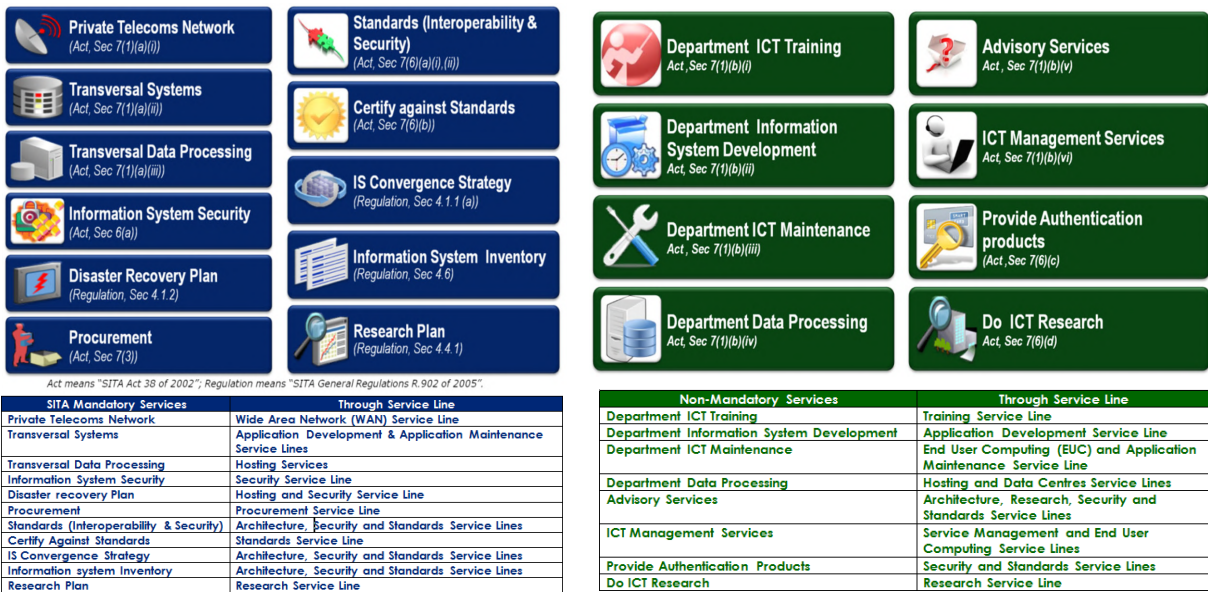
Private Telecoms Network
(Act, Sec 7(1)(a)(i))

Transversal Systems
(Act, Sec 7(1)(a)(ii))

Transversal Data Processing
(Act, Sec 7(1)(a)(iii))

Information System Security
(Act, Sec 6(a))

Disaster Recovery Plan
(Regulation, Sec 4.1.2)

Procurement
(Act, Sec 7(3))

Standards (Interoperability & Security)
(Act, Sec 7(6)(a)(i),(ii))

Certify against Standards
(Act, Sec 7(6)(b))

IS Convergence Strategy
(Regulation, Sec 4.1.1 (a))

Information System Inventory
(Regulation, Sec 4.6)

Research Plan
(Regulation, Sec 4.4.1)

Act means "SITA Act 38 of 2002"; Regulation means "SITA General Regulations R.902 of 2005".

| SITA Mandatory Services | Through Service Line |
|---|---|
| Private Telecoms Network | Wide Area Network (WAN) Service Line |
| Transversal Systems | Application Development & Application Maintenance Service Lines |
| Transversal Data Processing | Hosting Services |
| Information System Security | Security Service Line |
| Disaster recovery Plan | Hosting and Security Service Line |
| Procurement | Procurement Service Line |
| Standards (Interoperability & Security) | Architecture, Security and Standards Service Lines |
| Certify Against Standards | Standards Service Line |
| IS Convergence Strategy | Architecture, Security and Standards Service Line |
| Information system Inventory | Architecture, Security and Standards Service Lines |
| Research Plan | Research Service Line |

Department ICT Training
Act ,Sec 7(1)(b)(i)

Department Information System Development
Act, Sec 7(1)(b)(ii)

Department ICT Maintenance
Act , Sec 7(1)(b)(iii)

Department Data Processing
Act, Sec 7(1)(b)(iv)

Advisory Services
Act , Sec 7(1)(b)(v)

ICT Management Services
Act, Sec 7(1)(b)(vi)

Provide Authentication products
(Act ,Sec 7(6)(c)

Do ICT Research
Act, Sec 7(6)(d)

| Non-Mandatory Services | Through Service Line |
|---|---|
| Department ICT Training | Training Service Line |
| Department Information System Development | Application Development Service Line |
| Department ICT Maintenance | End User Computing (EUC) and Application Maintenance Service Line |
| Department Data Processing | Hosting and Data Centres Service Lines |
| Advisory Services | Architecture, Research, Security and Standards Service Lines |
| ICT Management Services | Service Management and End User Computing Service Lines |
| Provide Authentication Products | Security and Standards Service Lines |
| Do ICT Research | Research Service Line |